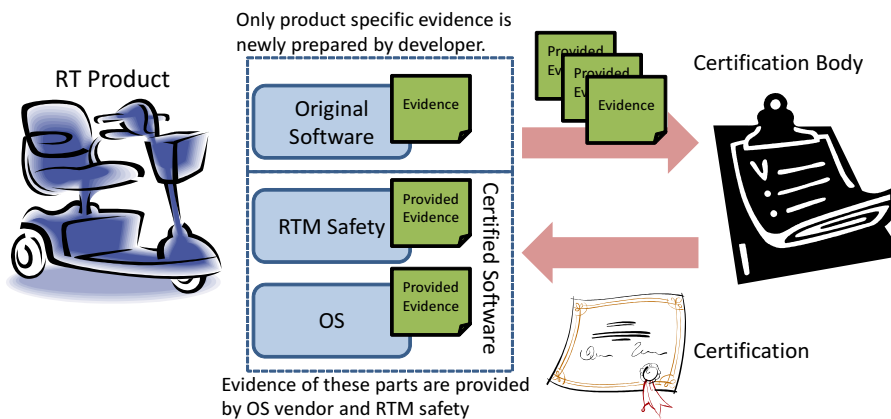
Only product specific evidence is newly prepared by developer.

RT Product

Original Software

Evidence

RTM Safety

Provided Evidence

OS

Provided Evidence

Certified Software

Provided Ev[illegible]

Provided Ev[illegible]

Evidence

Certification Body

Certification

Evidence of these parts are provided by OS vendor and RTM safety